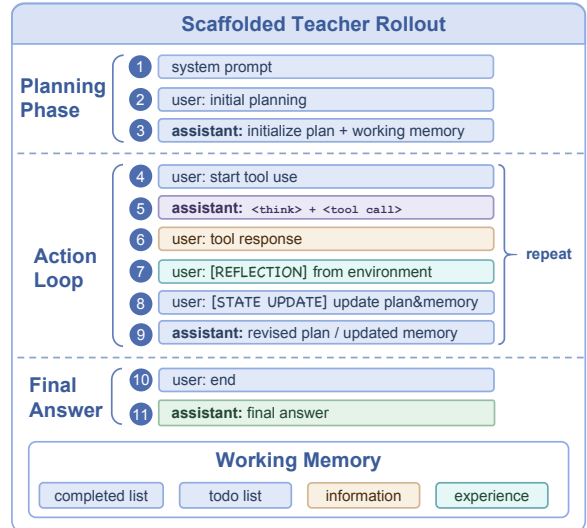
Scaffolded Teacher Rollout

Planning Phase

1 system prompt

2 user: initial planning

3 assistant: initialize plan + working memory

Action Loop

4 user: start tool use

5 assistant: <think> + <tool call>

6 user: tool response

7 user: [REFLECTION] from environment

8 user: [STATE UPDATE] update plan&memory

9 assistant: revised plan / updated memory

repeat

Final Answer

10 user: end

11 assistant: final answer

Working Memory

completed list

todo list

information

experience